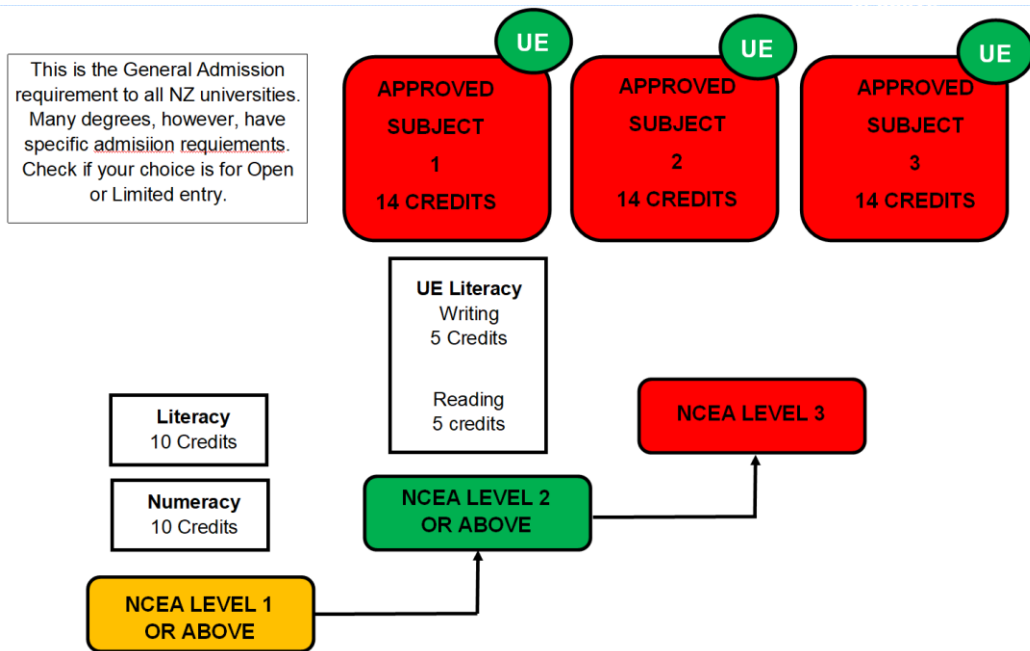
This is the General Admission requirement to all NZ universities. Many degrees, however, have specific admisiion requiements. Check if your choice is for Open or Limited entry.

UE

APPROVED SUBJECT 1 14 CREDITS

UE

APPROVED SUBJECT 2 14 CREDITS

UE

APPROVED SUBJECT 3 14 CREDITS

UE Literacy
Writing
5 Credits

Reading
5 credits

Literacy
10 Credits

Numeracy
10 Credits

NCEA LEVEL 3

NCEA LEVEL 2 OR ABOVE

NCEA LEVEL 1 OR ABOVE